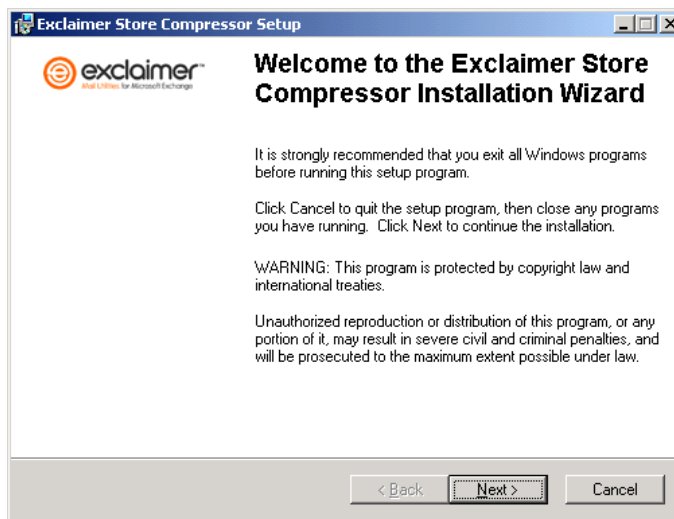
Exclaimer Store Compressor Setup

exclaimer
Mail Utilities for Microsoft Exchange

Welcome to the Exclaimer Store Compressor Installation Wizard

It is strongly recommended that you exit all Windows programs before running this setup program.

Click Cancel to quit the setup program, then close any programs you have running. Click Next to continue the installation.

WARNING: This program is protected by copyright law and international treaties.

Unauthorized reproduction or distribution of this program, or any portion of it, may result in severe civil and criminal penalties, and will be prosecuted to the maximum extent possible under law.

< Back Next > Cancel